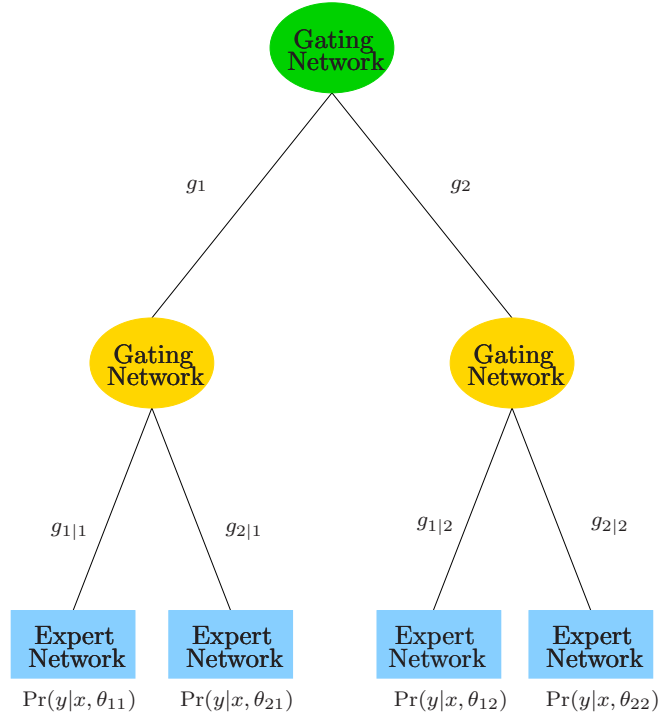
Gating Network

$g_1$

$g_2$

Gating Network

Gating Network

$g_{1|1}$

$g_{2|1}$

$g_{1|2}$

$g_{2|2}$

Expert Network

Expert Network

Expert Network

Expert Network

$\Pr(y|x, \theta_{11})$

$\Pr(y|x, \theta_{21})$

$\Pr(y|x, \theta_{12})$

$\Pr(y|x, \theta_{22})$